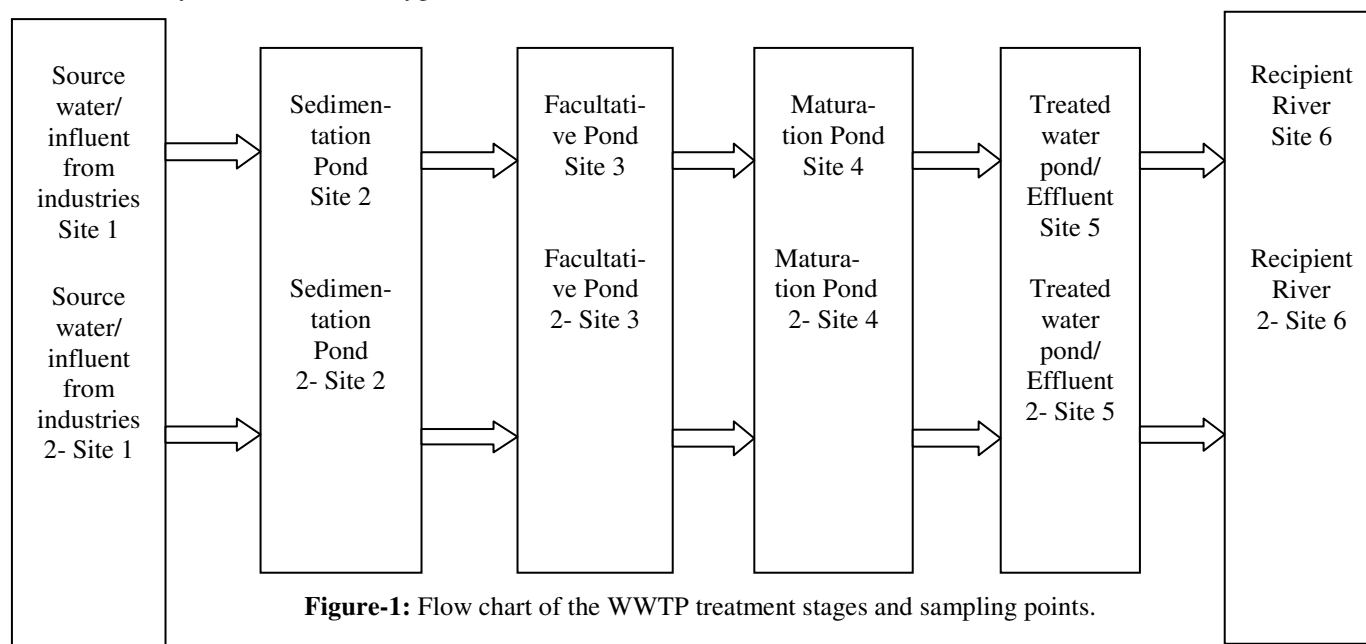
Source water/ influent from industries Site 1

Source water/ influent from industries 2- Site 1

Sedimentation Pond Site 2

Sedimentation Pond 2- Site 2

Facultative Pond Site 3

Facultative Pond 2- Site 3

Maturation Pond Site 4

Maturation Pond 2- Site 4

Treated water pond/ Effluent Site 5

Treated water pond/ Effluent 2- Site 5

Recipient River Site 6

Recipient River 2- Site 6

**Figure-1:** Flow chart of the WWTP treatment stages and sampling points.